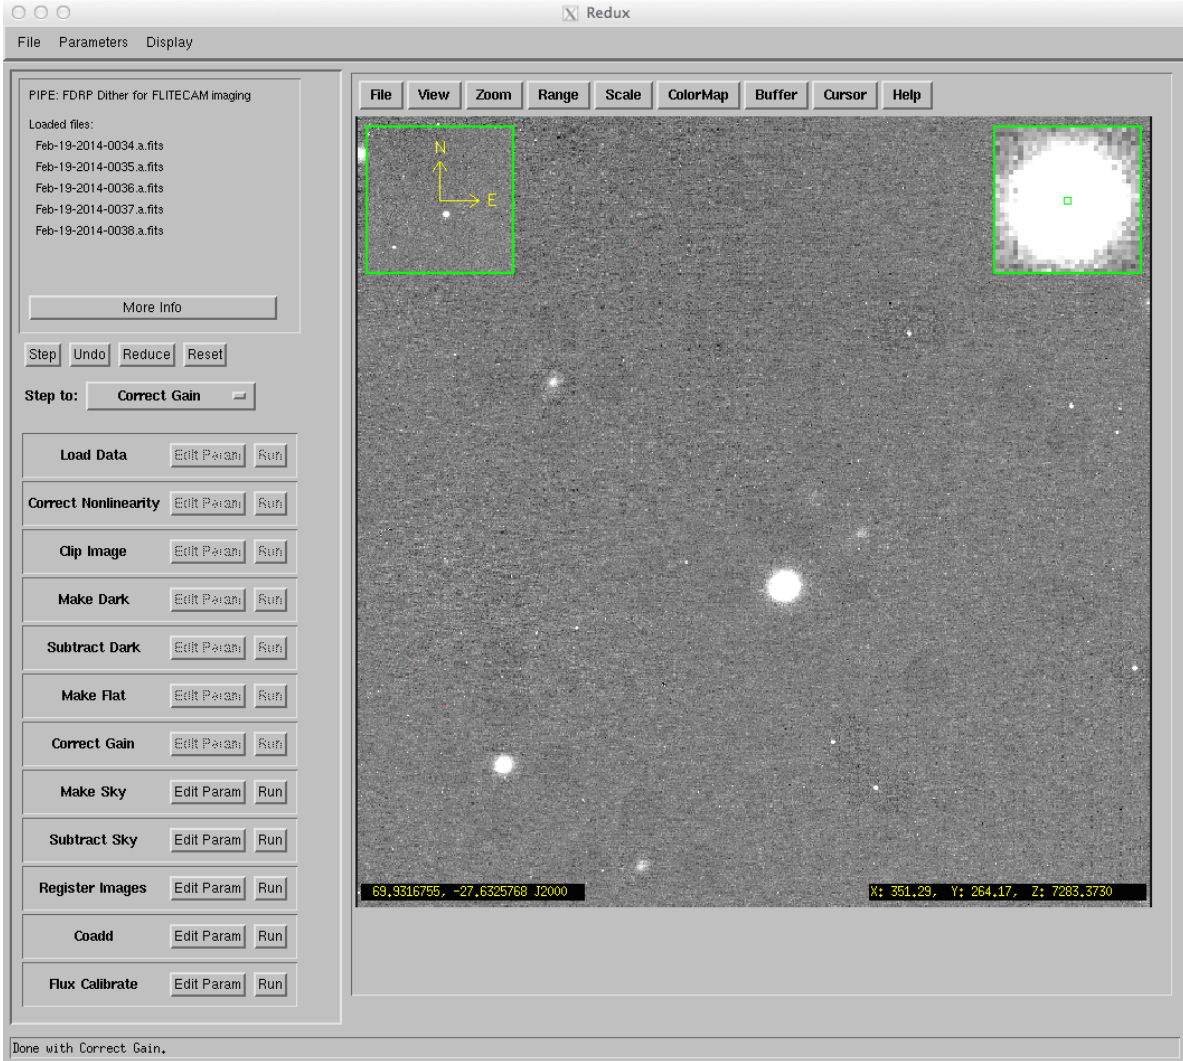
Redux

File Parameters Display

PIPE: FDRP Dither for FLITECAM imaging

Loaded files:
Feb-19-2014-0034.a.fits
Feb-19-2014-0035.a.fits
Feb-19-2014-0036.a.fits
Feb-19-2014-0037.a.fits
Feb-19-2014-0038.a.fits

More Info

Step Undo Reduce Reset

Step to: Correct Gain

Load Data Edit Param Run
Correct Nonlinearity Edit Param Run
Clip Image Edit Param Run
Make Dark Edit Param Run
Subtract Dark Edit Param Run
Make Flat Edit Param Run
Correct Gain Edit Param Run
Make Sky Edit Param Run
Subtract Sky Edit Param Run
Register Images Edit Param Run
Coadd Edit Param Run
Flux Calibrate Edit Param Run

File View Zoom Range Scale ColorMap Buffer Cursor Help

N
E

69.9316755, -27.6325768 J2000

X: 351.29, Y: 264.17, Z: 7283.3730

Done with Correct Gain.